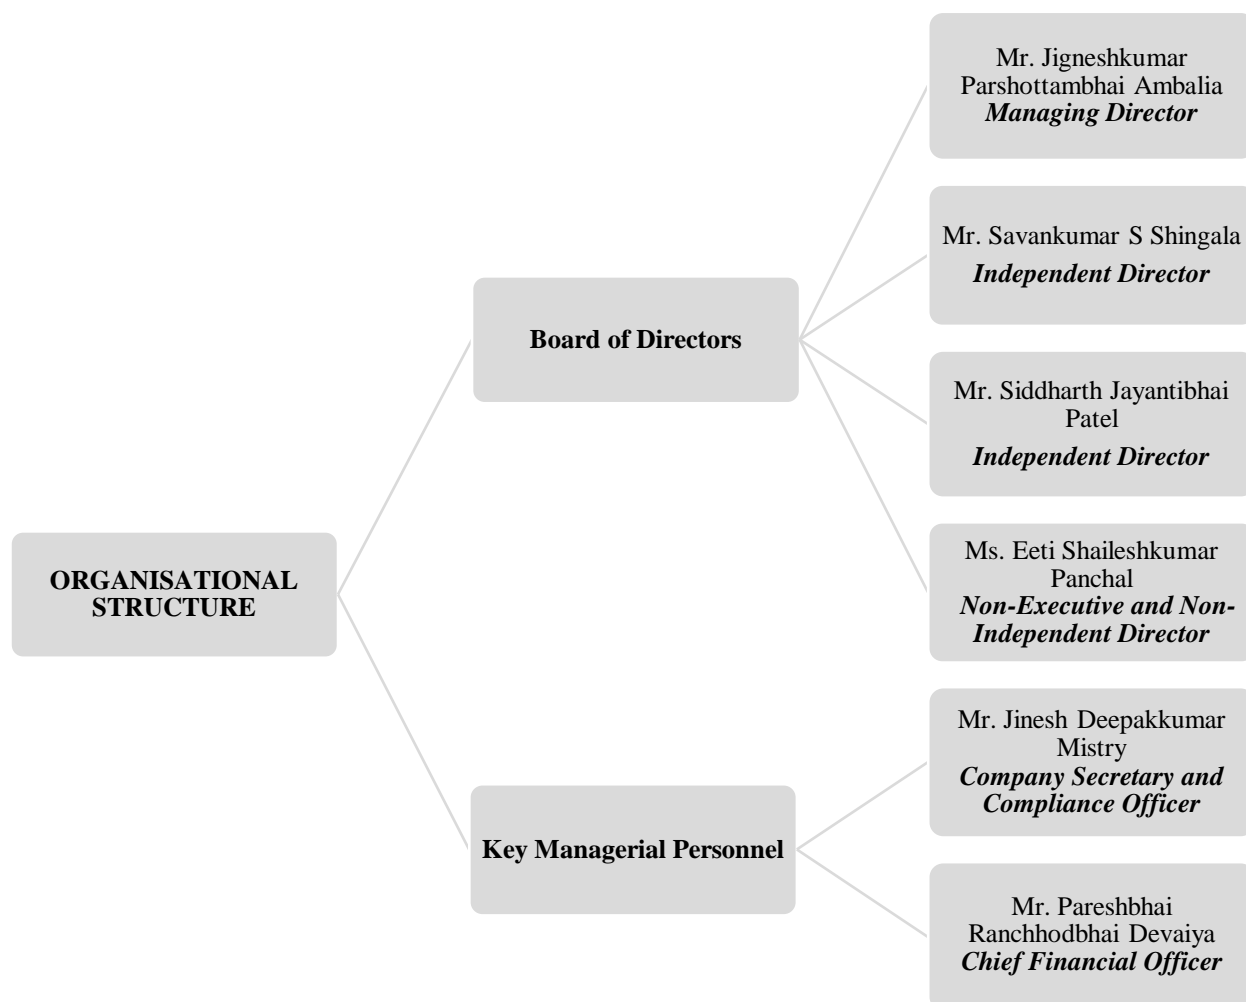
ORGANISATIONAL STRUCTURE

Board of Directors

Key Managerial Personnel

Mr. Jigneshkumar Parshottambhai Ambalia
*Managing Director*

Mr. Savankumar S Shingala
*Independent Director*

Mr. Siddharth Jayantibhai Patel
*Independent Director*

Ms. Eeti Shaileshkumar Panchal
*Non-Executive and Non-Independent Director*

Mr. Jinesh Deepakkumar Mistry
*Company Secretary and Compliance Officer*

Mr. Pareshbhai Ranchhodbhai Devaiya
*Chief Financial Officer*